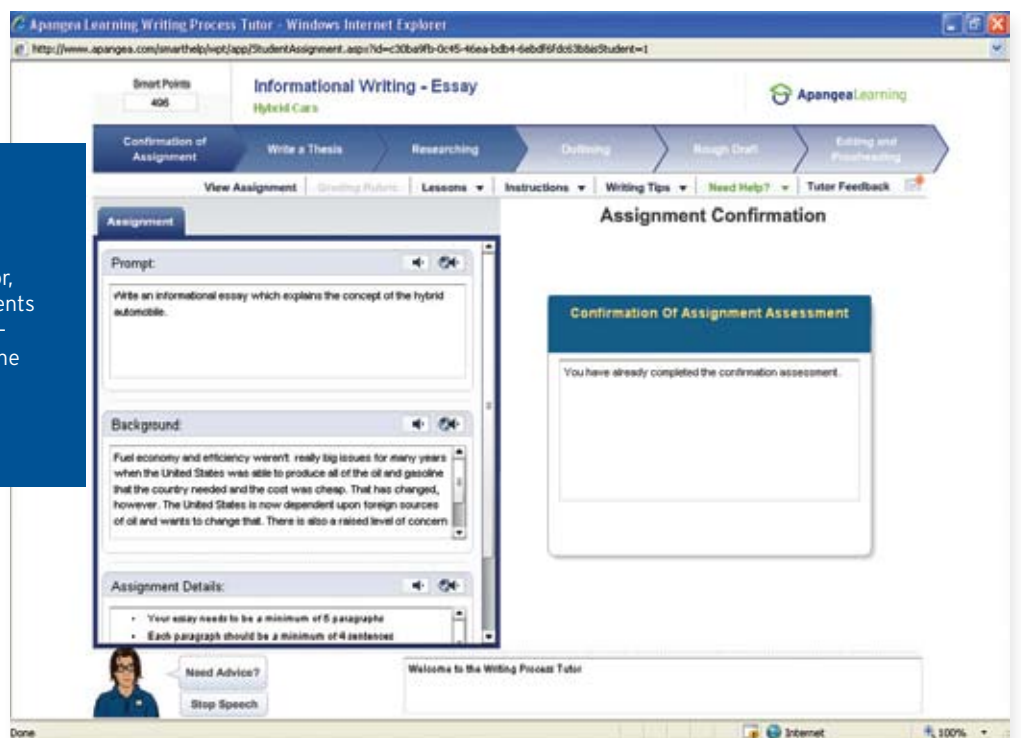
Apangea Learning Writing Process Tutor - Windows Internet Explorer

http://www.apangea.com/smarthelp/wpt/app/StudentAssignment.aspx?id=c30ba9fb-0c45-46ea-bdb4-6ebdf6fdc63b&isStudent=1

Smart Points
496

Informational Writing - Essay
Hybrid Cars

ApangeaLearning

Confirmation of Assignment | Write a Thesis | Researching | Outlining | Rough Draft | Editing and Proofreading

View Assignment | Grading Rubric | Lessons | Instructions | Writing Tips | Need Help? | Tutor Feedback

or,
ents
–
ne

Assignment

Prompt:

Write an informational essay which explains the concept of the hybrid automobile.

Background:

Fuel economy and efficiency weren't really big issues for many years when the United States was able to produce all of the oil and gasoline that the country needed and the cost was cheap. That has changed, however. The United States is now dependent upon foreign sources of oil and wants to change that. There is also a raised level of concern

Assignment Details:

• Your essay needs to be a minimum of 5 paragraphs
• Each paragraph should be a minimum of 4 sentences

Assignment Confirmation

Confirmation Of Assignment Assessment

You have already completed the confirmation assessment.

Need Advice?

Stop Speech

Welcome to the Writing Process Tutor

Done

Internet

100%